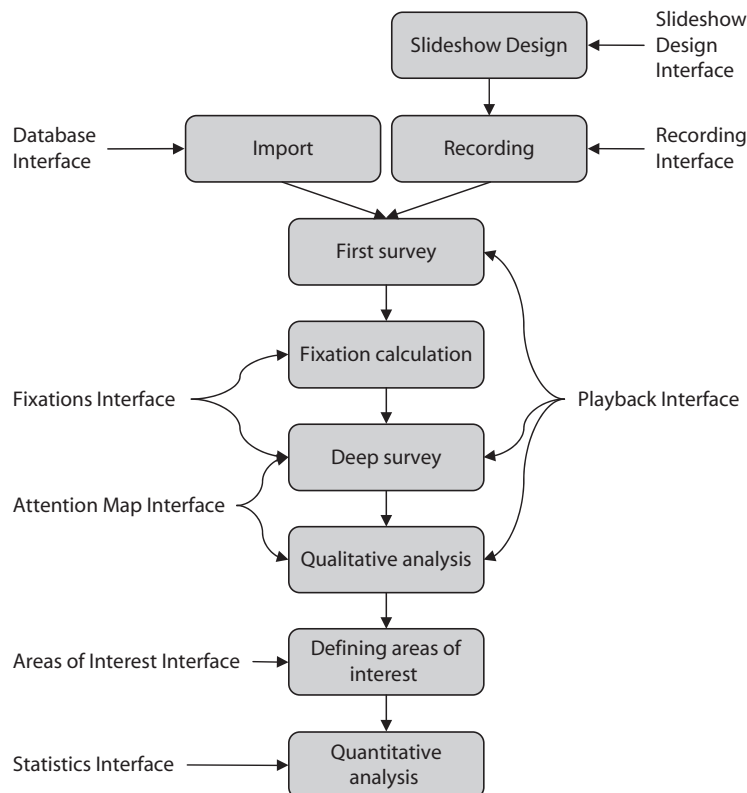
Slideshow Design Interface

Slideshow Design

Database Interface

Import

Recording

Recording Interface

First survey

Fixation calculation

Fixations Interface

Playback Interface

Deep survey

Attention Map Interface

Qualitative analysis

Areas of Interest Interface

Defining areas of interest

Statistics Interface

Quantitative analysis